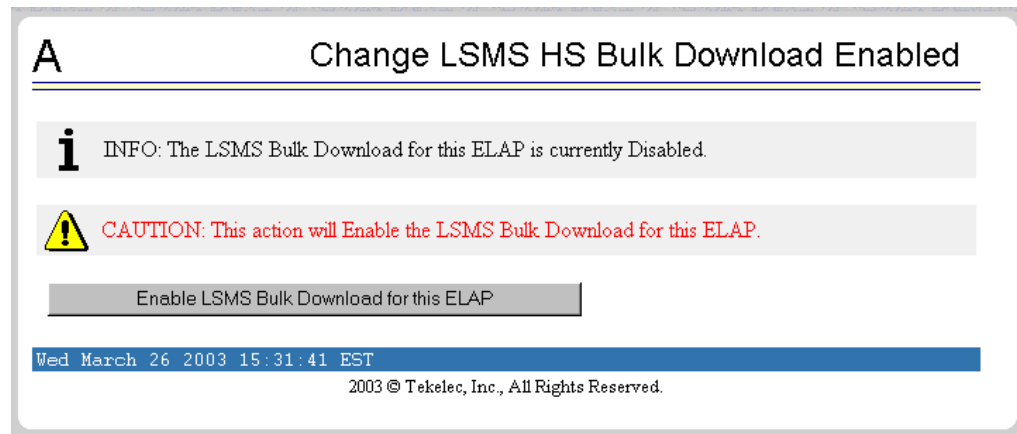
A Change LSMS HS Bulk Download Enabled

INFO: The LSMS Bulk Download for this ELAP is currently Disabled.

CAUTION: This action will Enable the LSMS Bulk Download for this ELAP.

Enable LSMS Bulk Download for this ELAP

Wed March 26 2003 15:31:41 EST

2003 © Tekelec, Inc., All Rights Reserved.